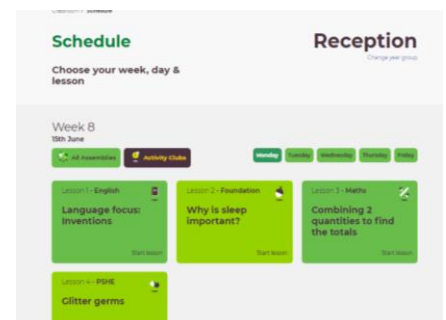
Classroom / Schedule

Schedule

Choose your week, day & lesson

Reception

Change year group

Week 8

15th June

All Assemblies

Activity Clubs

Monday Tuesday Wednesday Thursday Friday

Lesson 1 - English

Language focus: Inventions

Start lesson

Lesson 2 - Foundation

Why is sleep important?

Start lesson

Lesson 3 - Maths

Combining 2 quantities to find the totals

Start lesson

Lesson 4 - PSHE

Glitter germs